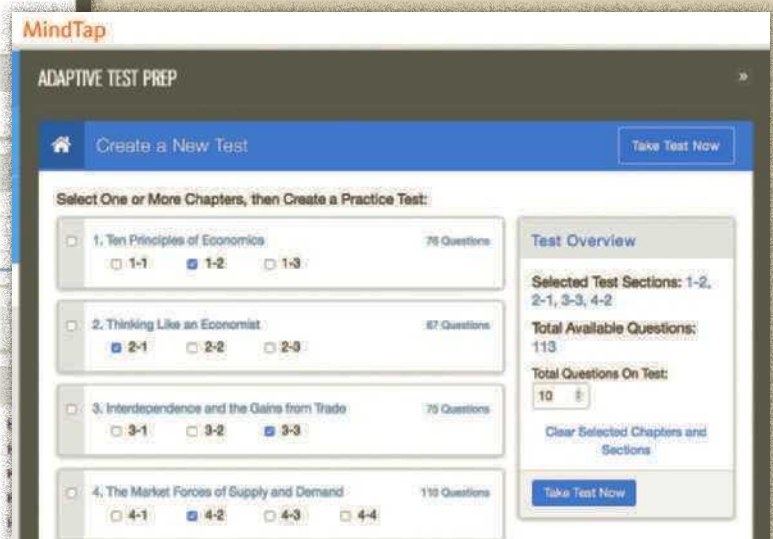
MindTap

ADAPTIVE TEST PREP

»

Create a New Test

Take Test Now

Select One or More Chapters, then Create a Practice Test:

1. Ten Principles of Economics 76 Questions

1-1 1-2 1-3

2. Thinking Like an Economist 67 Questions

2-1 2-2 2-3

3. Interdependence and the Gains from Trade 75 Questions

3-1 3-2 3-3

4. The Market Forces of Supply and Demand 110 Questions

4-1 4-2 4-3 4-4

Test Overview

Selected Test Sections: 1-2, 2-1, 3-3, 4-2

Total Available Questions: 113

Total Questions On Test:

10

Clear Selected Chapters and Sections

Take Test Now